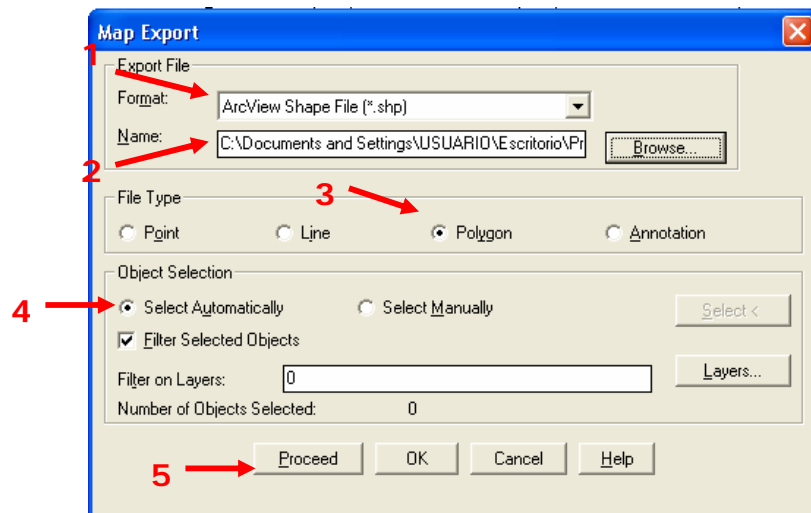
Map Export

1

Export File

Format: ArcView Shape File (*.shp)

Name: C:\Documents and Settings\USUARIO\Escritorio\Pr

Browse...

2

File Type

3

Point Line Polygon Annotation

Object Selection

4

Select Automatically Select Manually

Select <

Filter Selected Objects

Filter on Layers: 0

Layers...

Number of Objects Selected: 0

5

Proceed OK Cancel Help